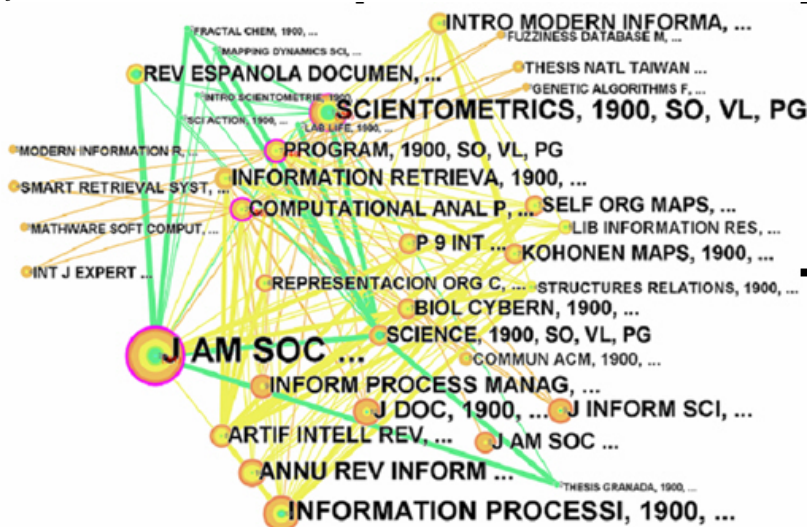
FRACTAL CHEM, 1900, ...
INTRO MODERN INFORMA, ...
FUZZINESS DATABASE M, ...
MAPPING DYNAMICS SCI, ...
REV ESPANOLA DOCUMEN, ...
THESIS NATL TAIWAN ...
GENETIC ALGORITHMS F, ...
INTRO SCIENTOMETRIE, 1900, ...
SCIENTOMETRICS, 1900, SO, VL, PG
SCI ACTION, 1900, ...
LAB LIFE, 1900, ...
MODERN INFORMATION R...
PROGRAM, 1900, SO, VL, PG
SMART RETRIEVAL SYST, ...
INFORMATION RETRIEVA, 1900, ...
COMPUTATIONAL ANAL P, ...
SELF ORG MAPS, ...
MATHWARE SOFT COMPUT, ...
LIB INFORMATION RES, ...
P 9 INT ...
KOHONEN MAPS, 1900, ...
INT J EXPERT ...
REPRESENTACION ORG C, ...
STRUCTURES RELATIONS, 1900, ...
BIOL CYBERN, 1900, ...
SCIENCE, 1900, SO, VL, PG
J AM SOC ...
COMMUN ACM, 1900, ...
INFORM PROCESS MANAG, ...
J DOC, 1900, ...
J INFORM SCI, ...
ARTIF INTELL REV, ...
J AM SOC ...
ANNU REV INFORM ...
THESIS GRANADA, 1900, ...
INFORMATION PROCESSI, 1900, ...